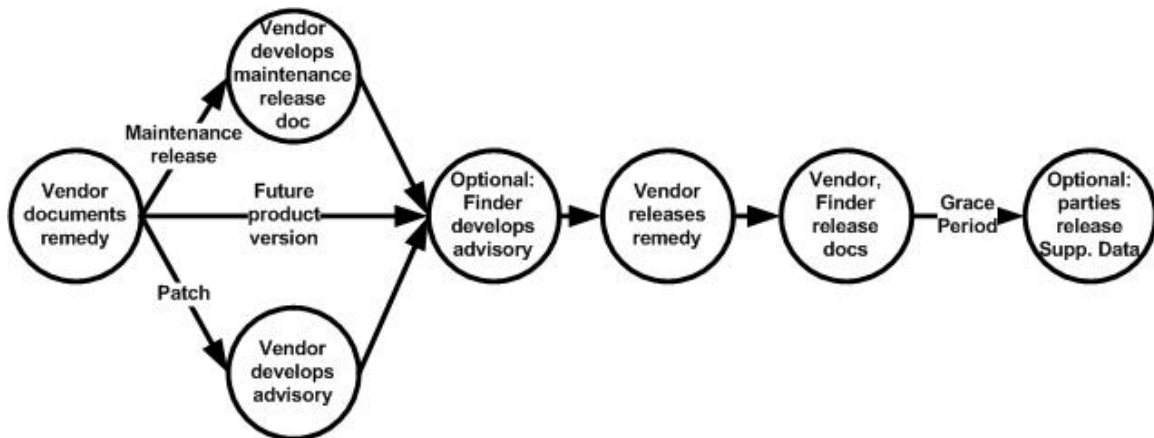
Vendor documents remedy

Maintenance release

Vendor develops maintenance release doc

Future product version

Patch

Vendor develops advisory

Optional: Finder develops advisory

Vendor releases remedy

Vendor, Finder release docs

Grace Period

Optional: parties release Supp. Data